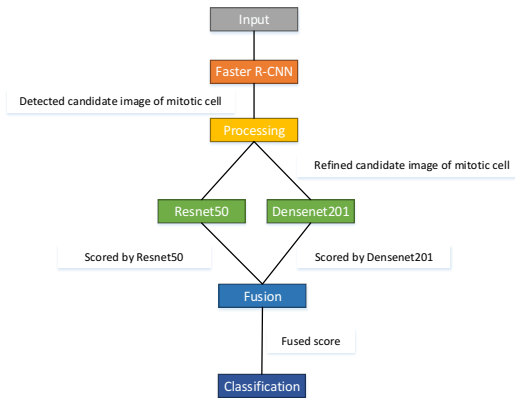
Input

Faster R-CNN

Detected candidate image of mitotic cell

Processing

Refined candidate image of mitotic cell

Resnet50

Densenet201

Scored by Resnet50

Scored by Densenet201

Fusion

Fused score

Classification